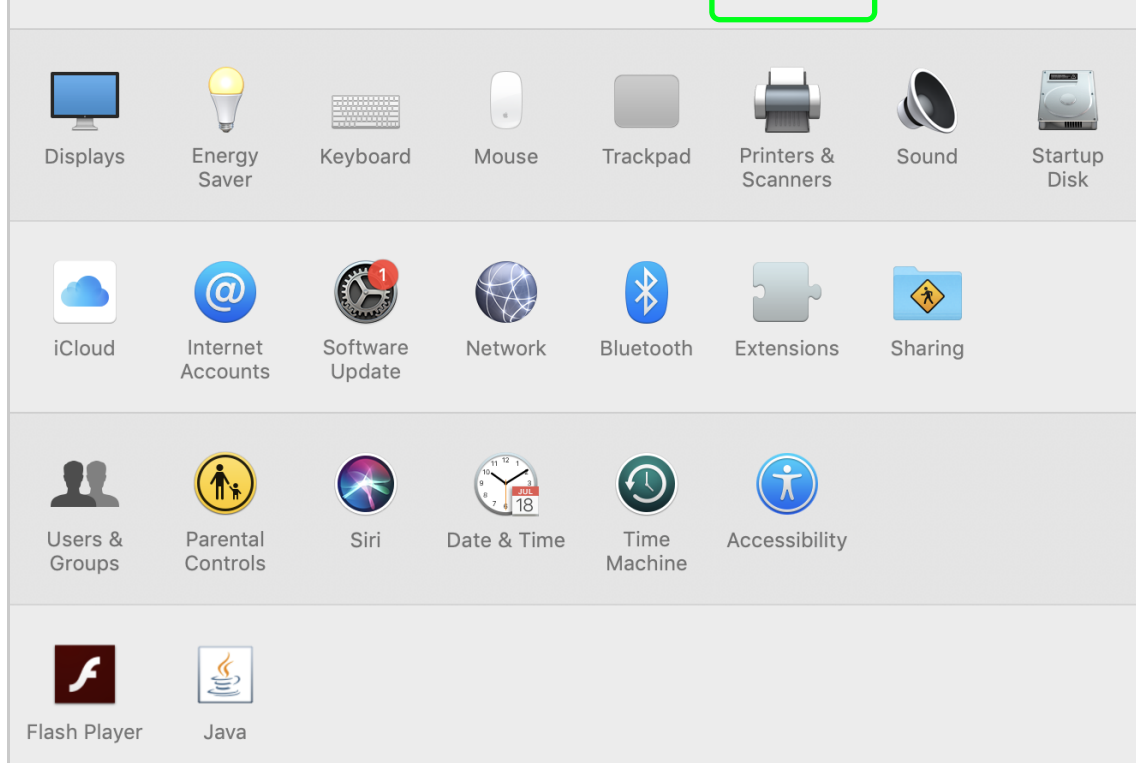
Displays
Energy Saver
Keyboard
Mouse
Trackpad
Printers & Scanners
Sound
Startup Disk

iCloud
Internet Accounts
1
Software Update
Network
Bluetooth
Extensions
Sharing

Users & Groups
Parental Controls
Siri
JUL
18
Date & Time
Time Machine
Accessibility

Flash Player
Java